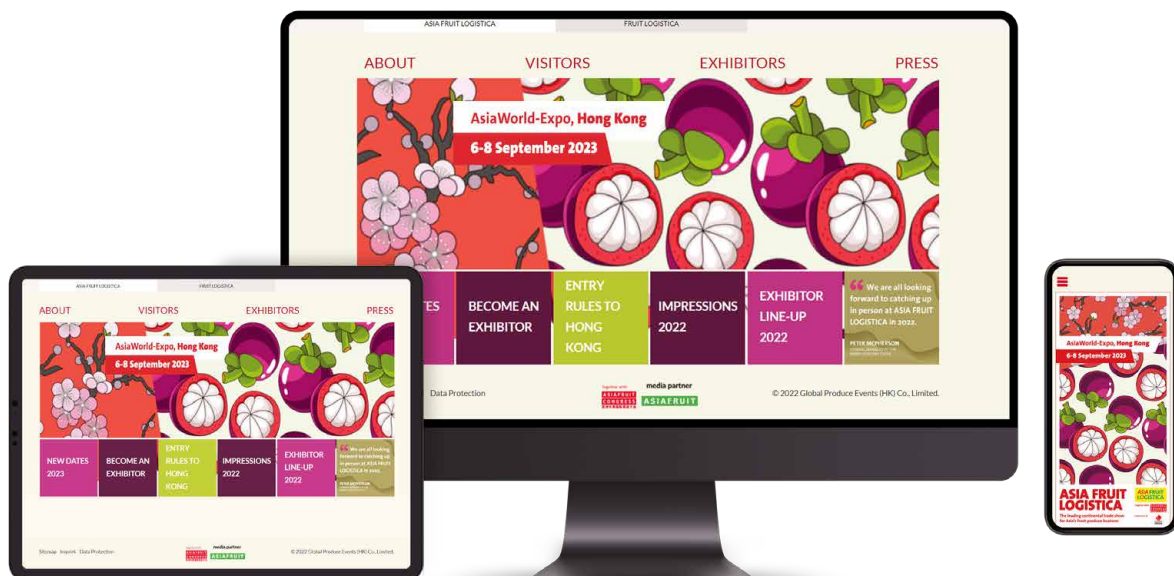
ASIA FRUIT LOGISTICA
FRUIT LOGISTICA

ABOUT
VISITORS
EXHIBITORS
PRESS

AsiaWorld-Expo, Hong Kong
6-8 September 2023

TES
BECOME AN EXHIBITOR
ENTRY RULES TO HONG KONG
IMPRESSIONS 2022
EXHIBITOR LINE-UP 2022
We are all looking forward to catching up in person at ASIA FRUIT LOGISTICA in 2022.
PETER MCPHERSON

Data Protection
media partner
ASIAFRUIT
© 2022 Global Produce Events (HK) Co., Limited.

ASIA FRUIT LOGISTICA
FRUIT LOGISTICA

ABOUT
VISITORS
EXHIBITORS
PRESS

AsiaWorld-Expo, Hong Kong
6-8 September 2023

NEW DATES 2023
BECOME AN EXHIBITOR
ENTRY RULES TO HONG KONG
IMPRESSIONS 2022
EXHIBITOR LINE-UP 2022
We are all looking forward to catching up in person at ASIA FRUIT LOGISTICA in 2022.

Sitemap Imprint Data Protection
media partner
ASIAFRUIT
© 2022 Global Produce Events (HK) Co., Limited.

AsiaWorld-Expo, Hong Kong
6-8 September 2023

ASIA FRUIT LOGISTICA
The leading continental trade show for Asia's fresh produce business